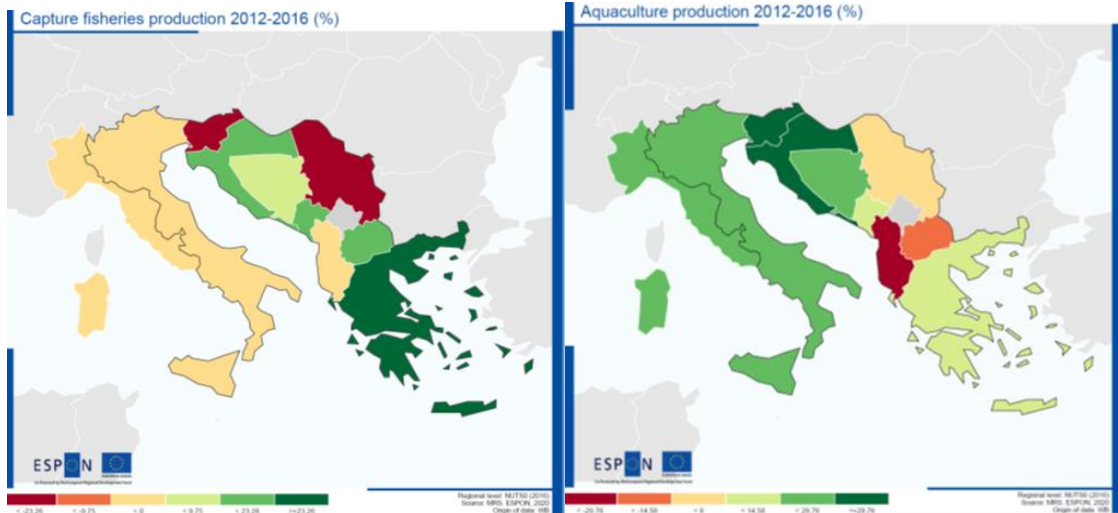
Capture fisheries production 2012-2016 (%)

ESPON

< -23.26
< -9.75
< 0
< 9.75
< 23.26
>=23.26

Regional level: NUTS0 (2016)
Source: MRS, ESPON, 2020
Origin of data: WB

Aquaculture production 2012-2016 (%)

ESPON

< -29.76
< -14.58
< 0
< 14.58
< 29.76
>=29.76

Regional level: NUTS0 (2016)
Source: MRS, ESPON, 2020
Origin of data: WB